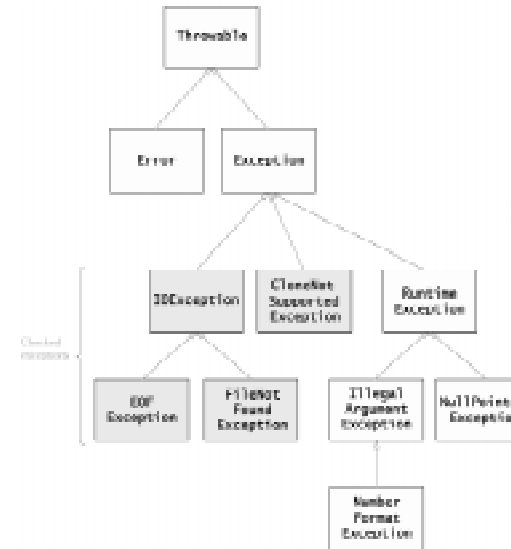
Throwable

Error

Exception

Checked exceptions

IOException

CloneNot Supported Exception

Runtime Exception

EOF Exception

FileNot Found Exception

Illegal Argument Exception

NullPoint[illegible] Exceptio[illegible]

Number Format Exception